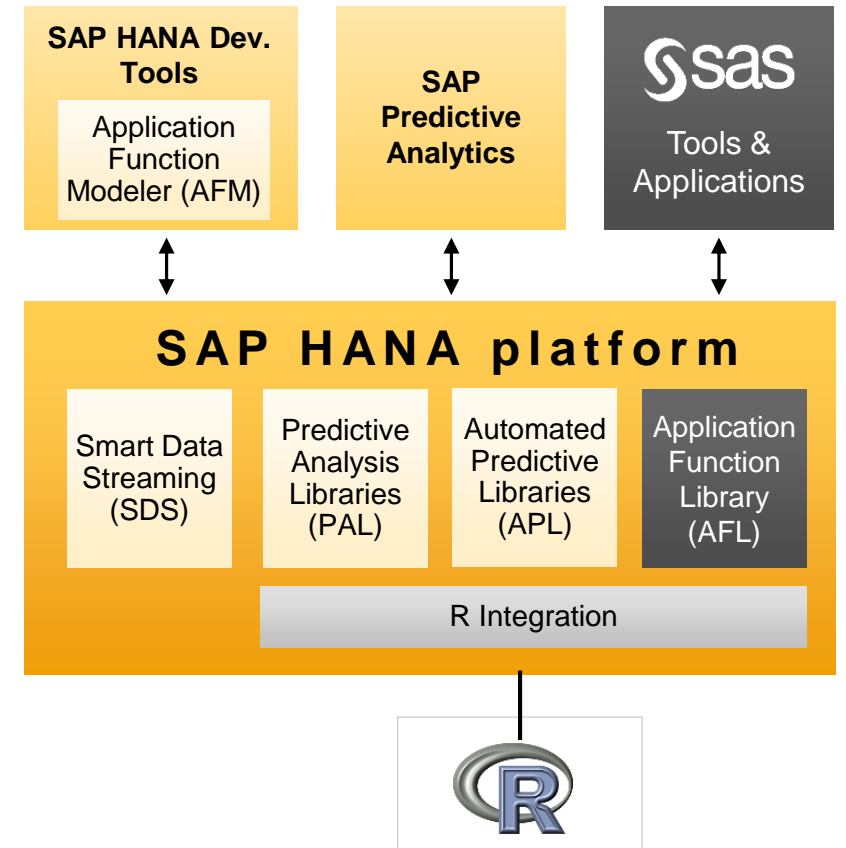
SAP HANA Dev. Tools

Application Function Modeler (AFM)

SAP Predictive Analytics

sas

Tools & Applications

SAP HANA platform

Smart Data Streaming (SDS)

Predictive Analysis Libraries (PAL)

Automated Predictive Libraries (APL)

Application Function Library (AFL)

R Integration

R